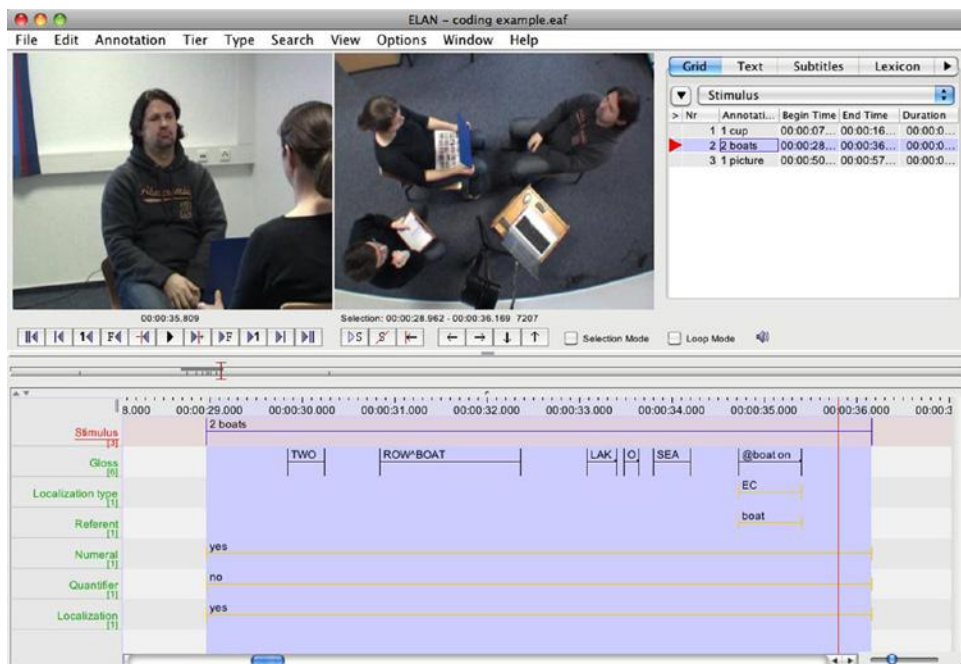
ELAN - coding example.eaf

File Edit Annotation Tier Type Search View Options Window Help

Grid Text Subtitles Lexicon

Stimulus

| > Nr | Annotati... | Begin Time | End Time | Duration |
|---|---|---|---|---|
| 1 | 1 cup | 00:00:07... | 00:00:16... | 00:00:0... |
| 2 | 2 boats | 00:00:28... | 00:00:36... | 00:00:0... |
| 3 | 1 picture | 00:00:50... | 00:00:57... | 00:00:0... |

00:00:35.809

Selection: 00:00:28.962 - 00:00:36.169 7207

Selection Mode Loop Mode

8.000 00:00:29.000 00:00:30.000 00:00:31.000 00:00:32.000 00:00:33.000 00:00:34.000 00:00:35.000 00:00:36.000 00:00:3

Stimulus [3] 2 boats

Gloss [6] TWO ROW^BOAT LAK O SEA @boat on

Localization type [1] EC

Referent [1] boat

Numeral [1] yes

Quantifier [1] no

Localization [1] yes